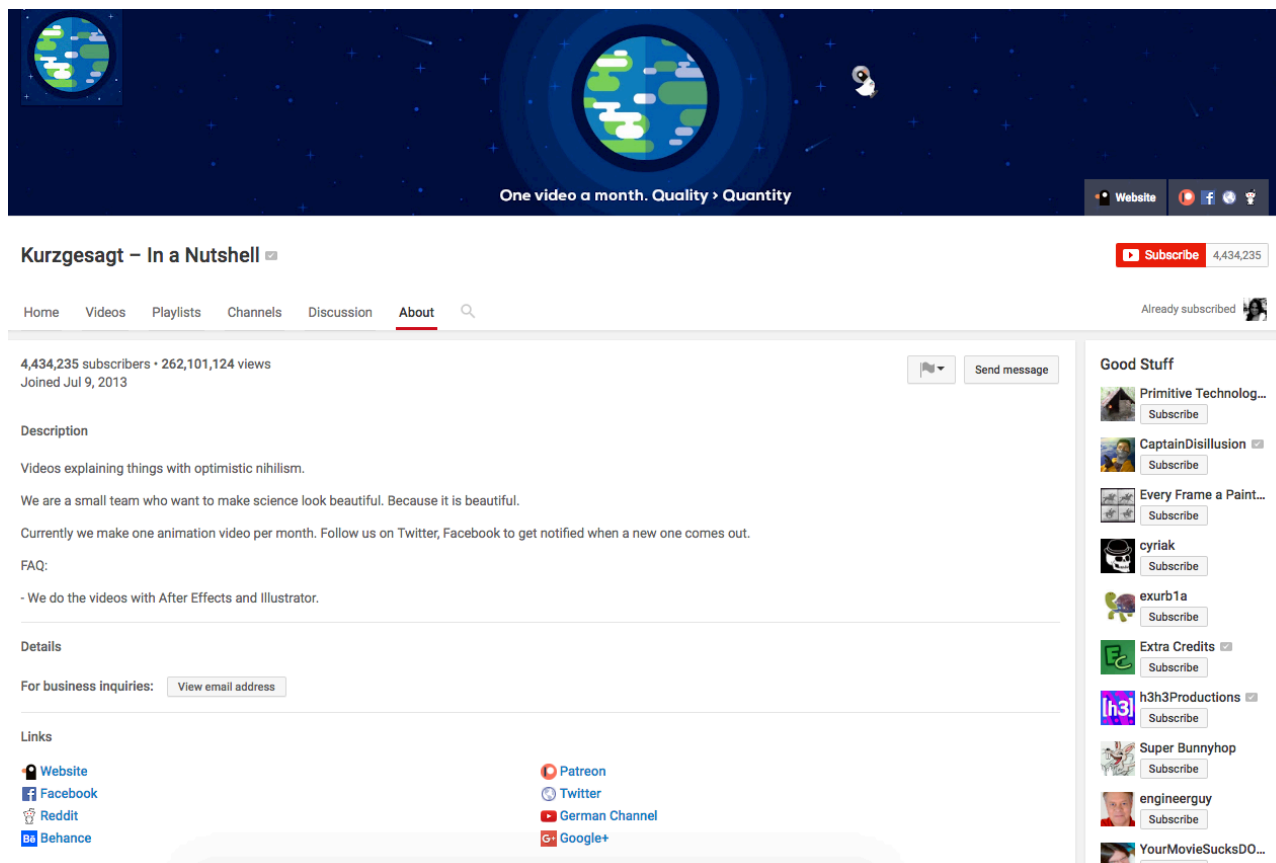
One video a month. Quality › Quantity

Website

Kurzgesagt – In a Nutshell

Subscribe 4,434,235

Home Videos Playlists Channels Discussion About

Already subscribed

4,434,235 subscribers • 262,101,124 views
Joined Jul 9, 2013

Send message

Description

Videos explaining things with optimistic nihilism.

We are a small team who want to make science look beautiful. Because it is beautiful.

Currently we make one animation video per month. Follow us on Twitter, Facebook to get notified when a new one comes out.

FAQ:

- We do the videos with After Effects and Illustrator.

Details

For business inquiries: View email address

Links

Website
Facebook
Reddit
Behance

Patreon
Twitter
German Channel
Google+

Good Stuff

Primitive Technolog...
Subscribe
CaptainDisillusion
Subscribe
Every Frame a Paint...
Subscribe
cyriak
Subscribe
exurb1a
Subscribe
Extra Credits
Subscribe
h3h3Productions
Subscribe
Super Bunnyhop
Subscribe
engineerguy
Subscribe
YourMovieSucksDO...